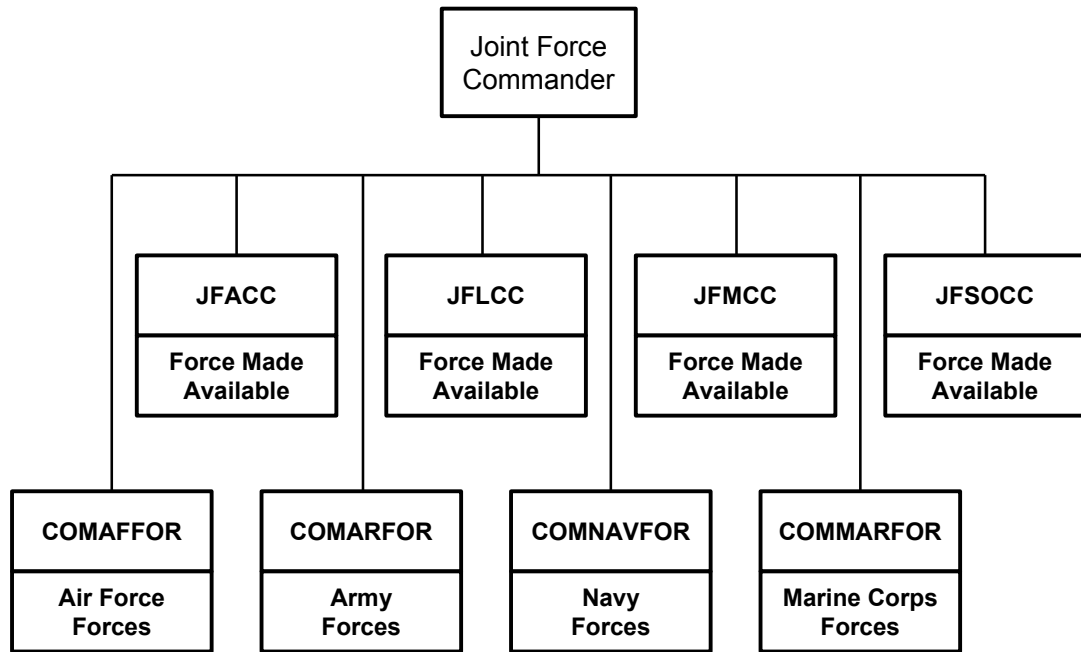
Joint Force Commander

JFACC

Force Made Available

JFLCC

Force Made Available

JFMCC

Force Made Available

JFSOCC

Force Made Available

COMAFFOR

Air Force Forces

COMARFOR

Army Forces

COMNAVFOR

Navy Forces

COMMARFOR

Marine Corps Forces